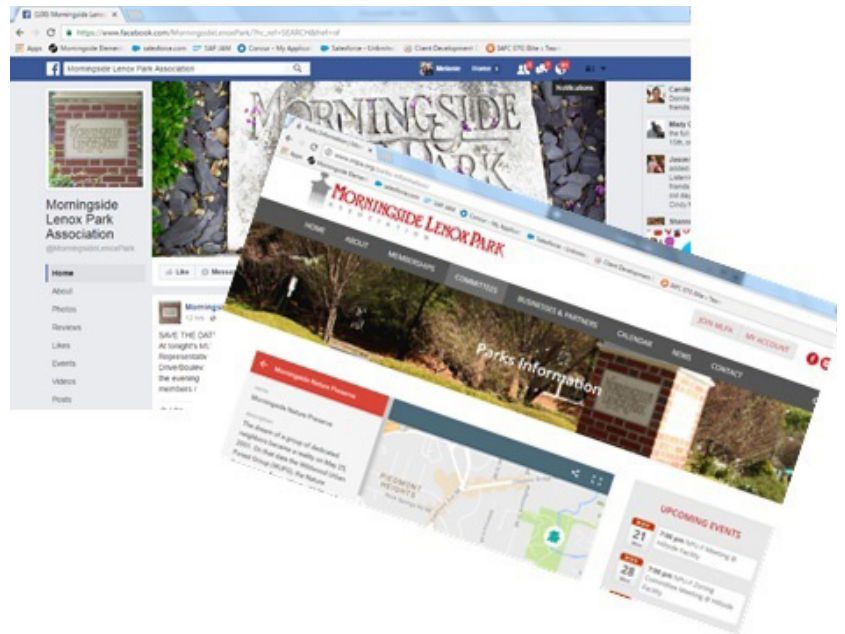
(100) Morningside Lenox

https://www.facebook.com/MorningsideLenoxPark/?fref=SEARCH&href=ref

Apps Morningside Elemen salesforce.com SAP IAM Concur - My Applicat Salesforce - Unlimite Client Development SAFC STG Bite | Tea

Morningside Lenox Park Association

Melanie Home

Notifications

Morningside Lenox Park Association
@MorningsideLenoxPark

Home
About
Photos
Reviews
Likes
Events
Videos
Posts

Like Message

Morningside

SAVE THE DAT
At tonight's M
Representativ
Drive/Boulev
the evening
members r

MORNINGSIDE
PARK

MORNINGSIDE LENOX PARK
ASSOCIATION

HOME
ABOUT
MEMBERSHIPS
COMMITTEES
BUSINESSES & PARTNERS
CALENDAR
NEWS
CONTACT

JOIN MLPA
MY ACCOUNT

Parks Information

Morningside Nature Preserve

Morningside Nature Preserve

The dream of a group of dedicated neighbors became a reality on May 21, 2001. On that date the Wildwood Urban Forest Group (WUFG), the Nature

PIEDMONT HEIGHTS

UPCOMING EVENTS

21
7:00 pm NPU-F Meeting @ Hillside Facility

28
7:00 pm NPU-F Zoning Committee Meeting @ Hillside Facility